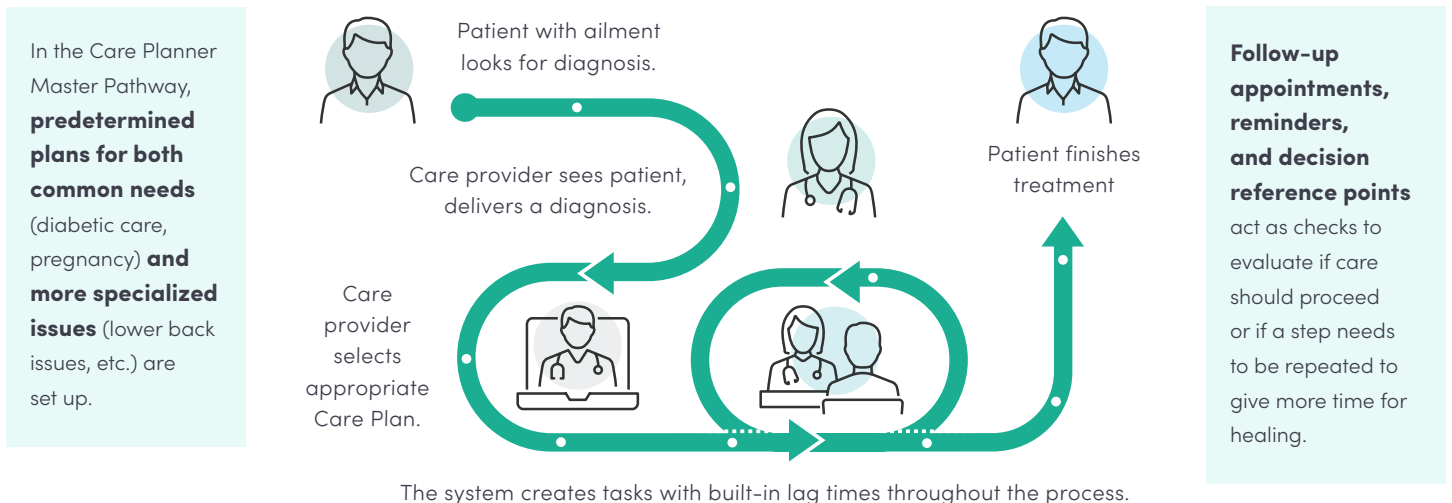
In the Care Planner Master Pathway, **predetermined plans for both common needs** (diabetic care, pregnancy) **and more specialized issues** (lower back issues, etc.) are set up.

Patient with ailment looks for diagnosis.

Care provider sees patient, delivers a diagnosis.

Care provider selects appropriate Care Plan.

Patient finishes treatment

**Follow-up appointments, reminders, and decision reference points** act as checks to evaluate if care should proceed or if a step needs to be repeated to give more time for healing.

The system creates tasks with built-in lag times throughout the process.